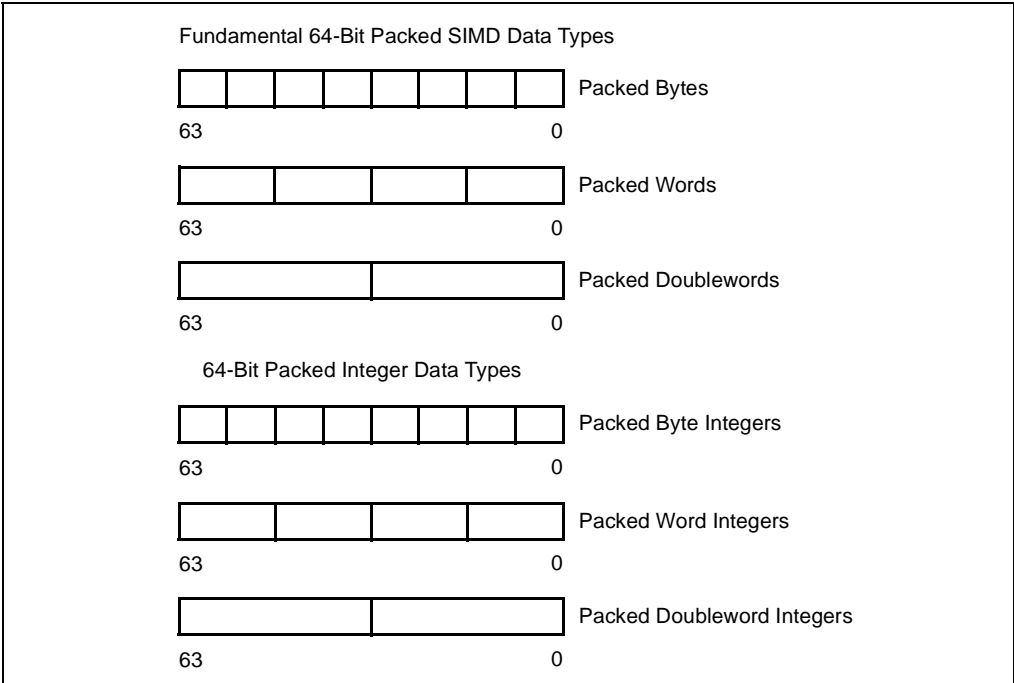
Fundamental 64-Bit Packed SIMD Data Types

Packed Bytes

63 0

Packed Words

63 0

Packed Doublewords

63 0

64-Bit Packed Integer Data Types

Packed Byte Integers

63 0

Packed Word Integers

63 0

Packed Doubleword Integers

63 0